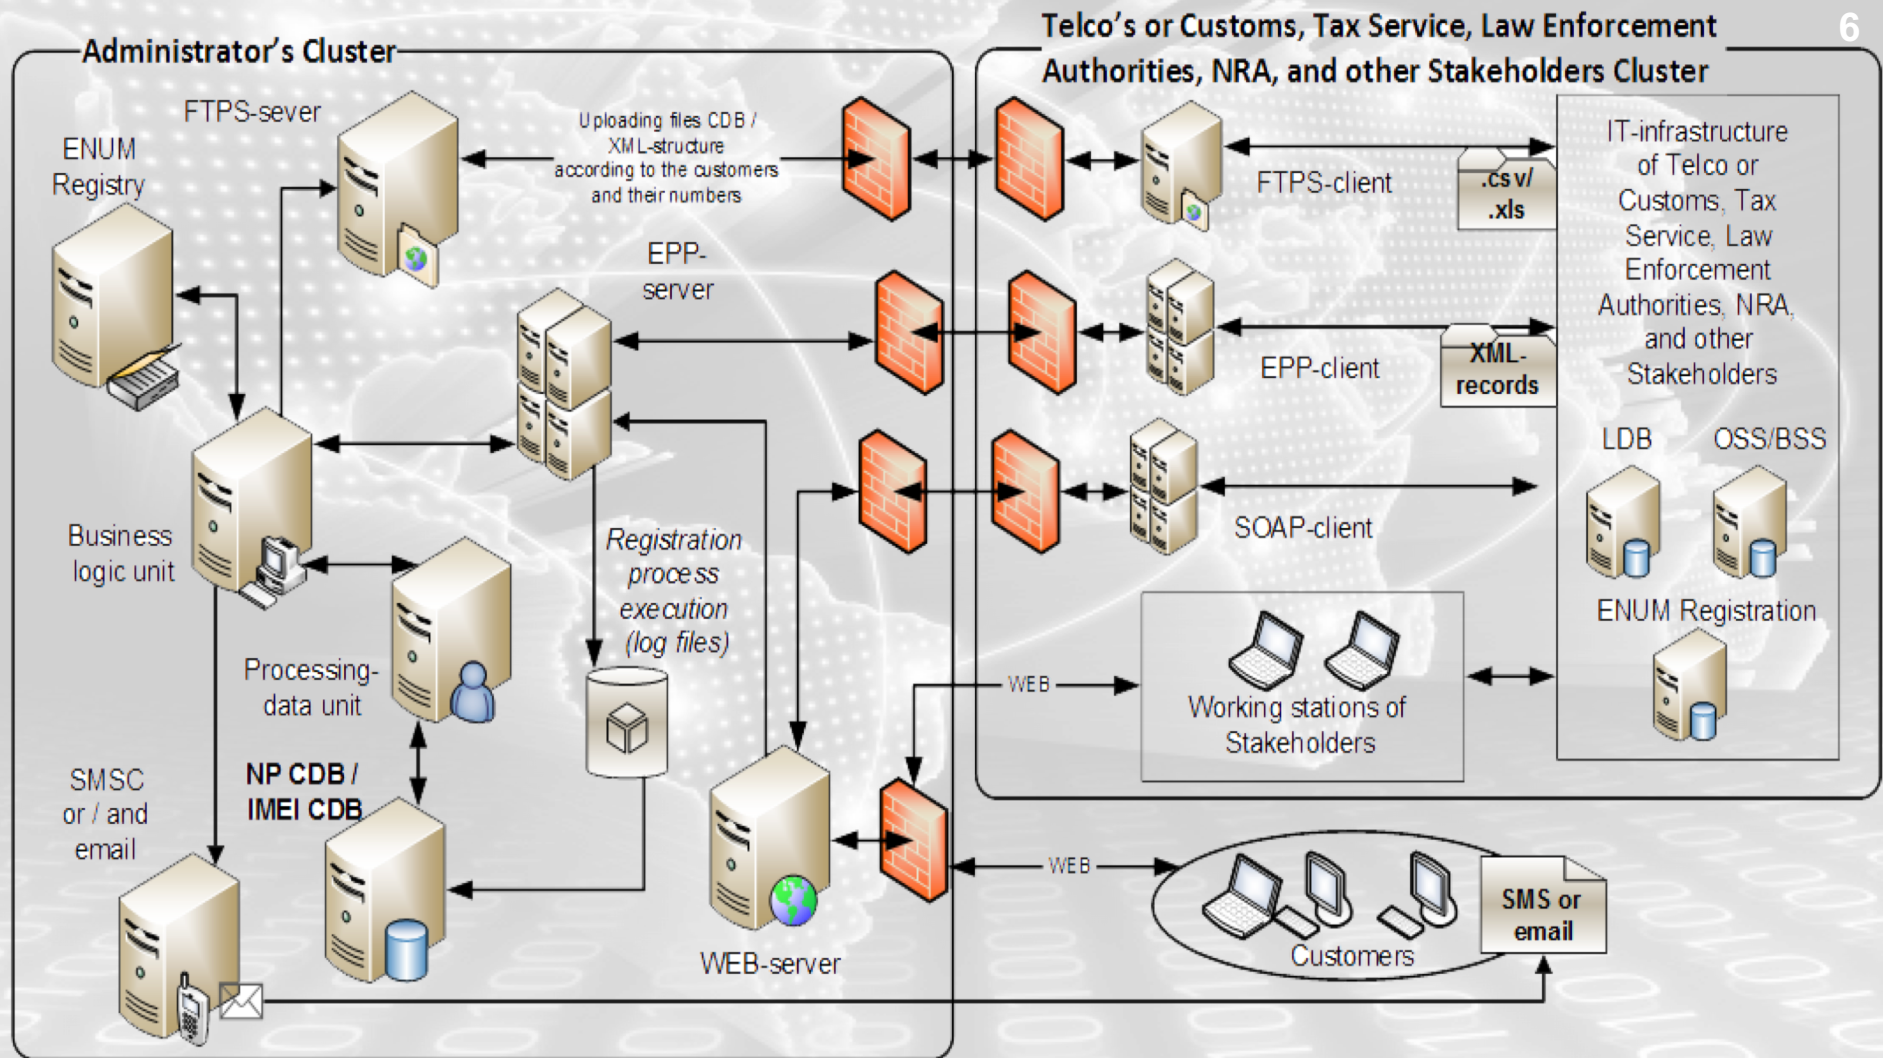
6

Administrator's Cluster

Telco's or Customs, Tax Service, Law Enforcement Authorities, NRA, and other Stakeholders Cluster

FTPS-sever

ENUM Registry

Uploading files CDB / XML-structure according to the customers and their numbers

EPP-server

FTPS-client

.csv/ .xls

IT-infrastructure of Telco or Customs, Tax Service, Law Enforcement Authorities, NRA, and other Stakeholders

EPP-client

XML-records

LDB

OSS/BSS

SOAP-client

Business logic unit

Registration process execution (log files)

ENUM Registration

Processing-data unit

WEB

Working stations of Stakeholders

NP CDB / IMEI CDB

SMSC or / and email

WEB

WEB-server

Customers

SMS or email